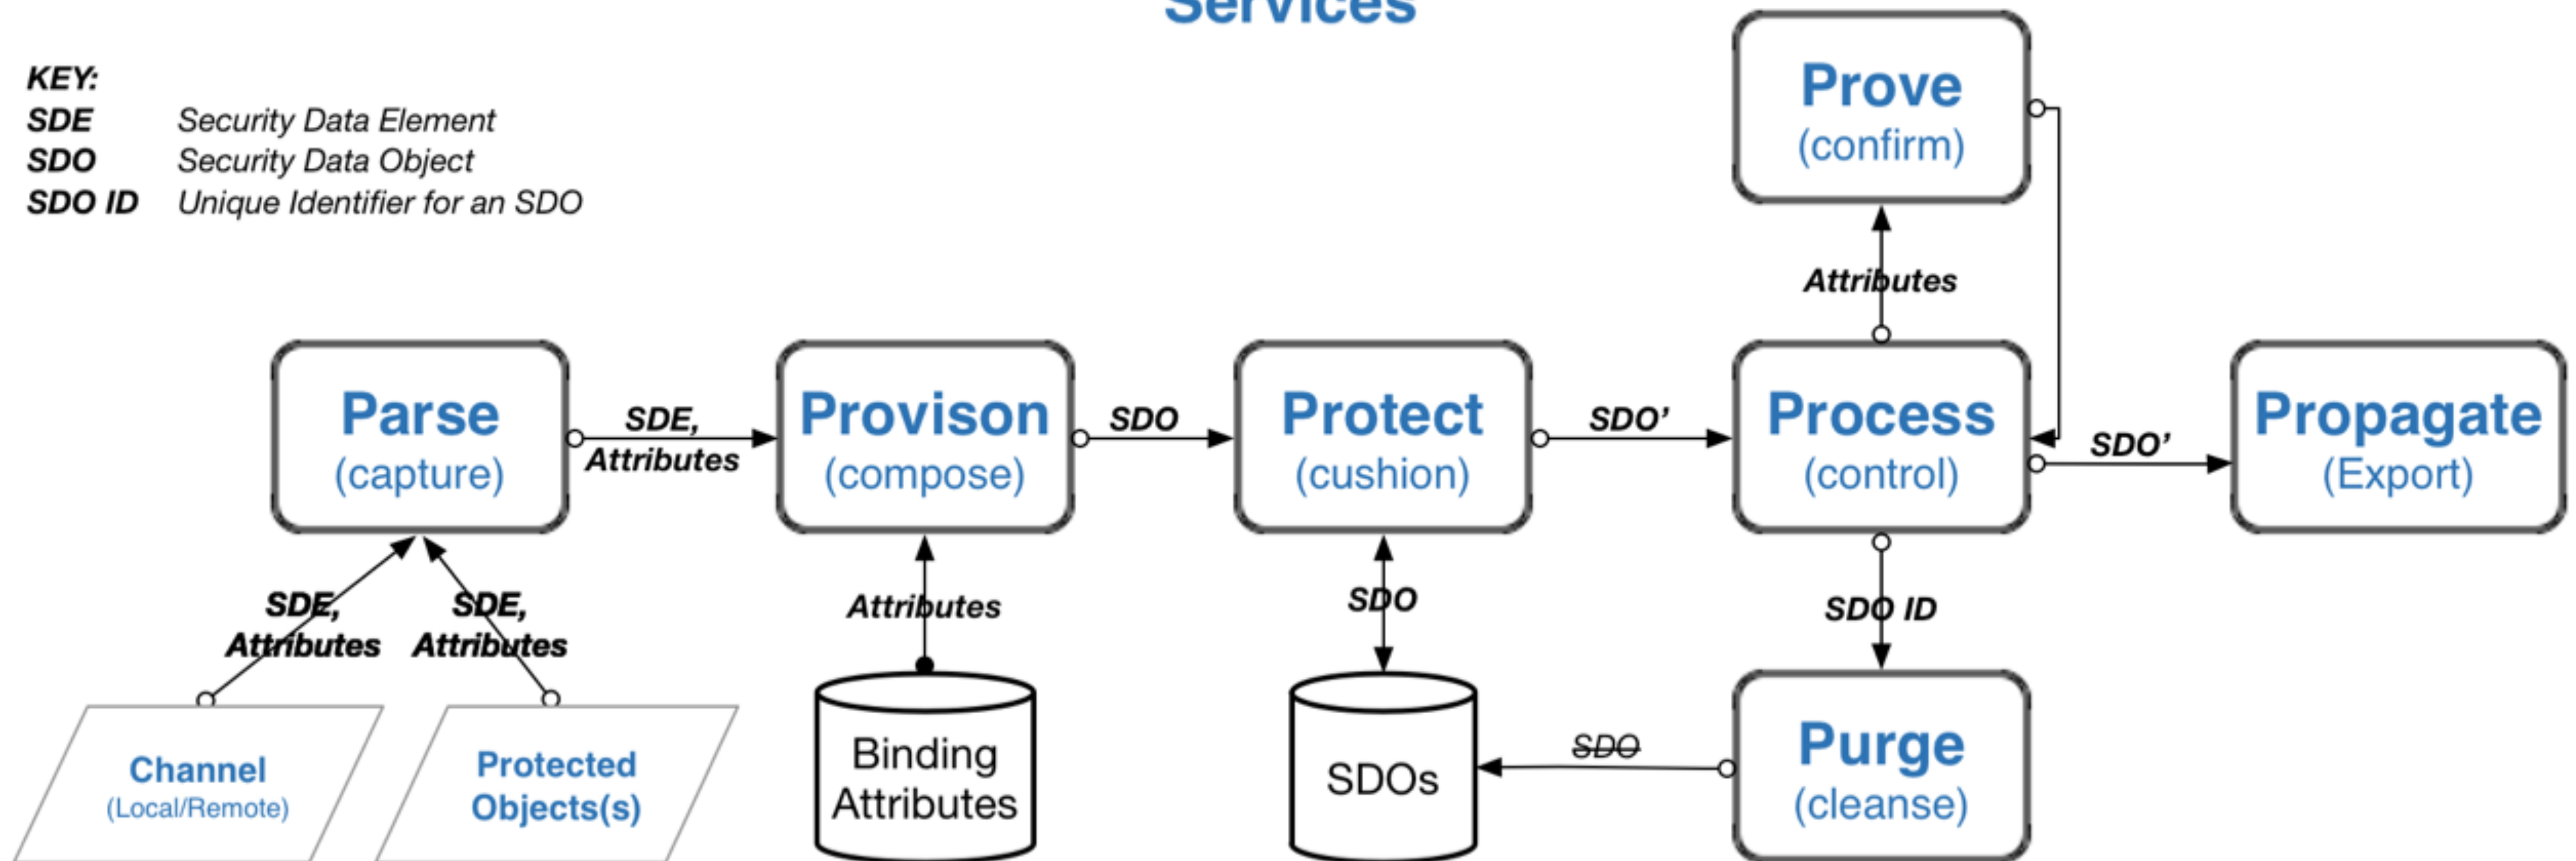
Services

KEY:
SDE Security Data Element
SDO Security Data Object
SDO ID Unique Identifier for an SDO

Prove
(confirm)

Attributes

Parse
(capture)

SDE, Attributes

Provison
(compose)

SDO

Protect
(cushion)

SDO’

Process
(control)

SDO’

Propagate
(Export)

SDE, Attributes

SDE, Attributes

Attributes

SDO

SDO ID

Channel
(Local/Remote)

Protected
Objects(s)

Binding
Attributes

SDOs

SDO

Purge
(cleanse)